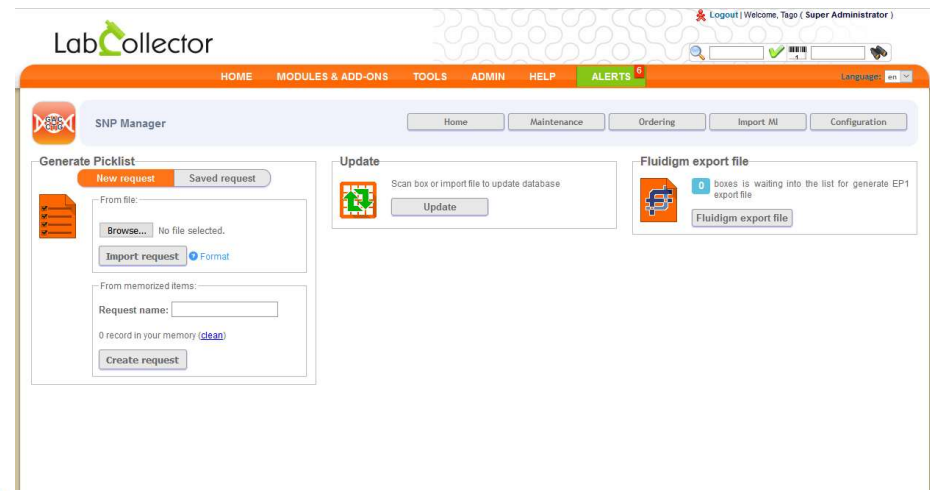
Logout | Welcome, Tago ( Super Administrator )

LabCollector

HOME MODULES & ADD-ONS TOOLS ADMIN HELP ALERTS 6

Language: en

SNP Manager

Home Maintenance Ordering Import MI Configuration

Generate Picklist

New request Saved request

From file:

Browse... No file selected.

Import request Format

From memorized items:

Request name:

0 record in your memory (clean)

Create request

Update

Scan box or import file to update database

Update

Fluidigm export file

0 boxes is waiting into the list for generate EP1 export file

Fluidigm export file